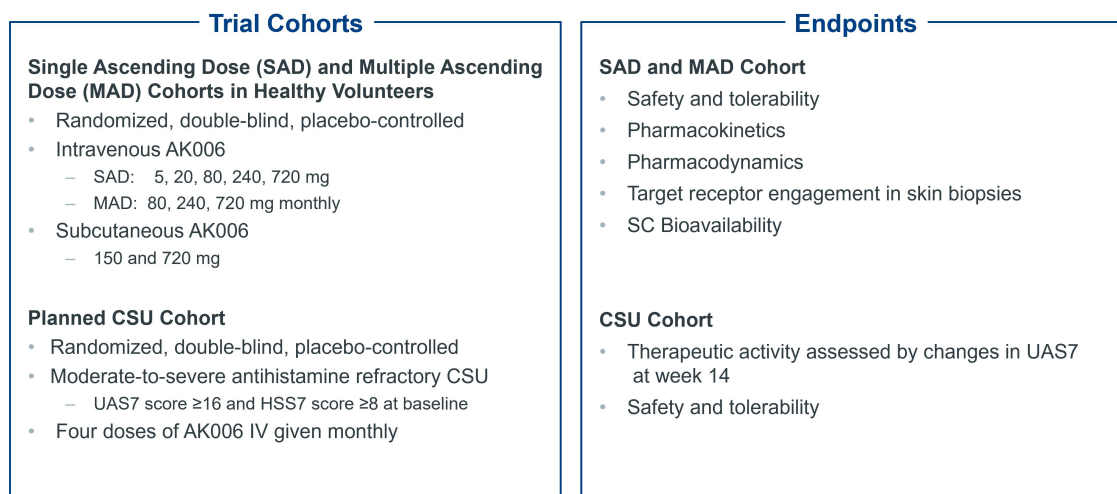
Trial Cohorts

Single Ascending Dose (SAD) and Multiple Ascending Dose (MAD) Cohorts in Healthy Volunteers

- Randomized, double-blind, placebo-controlled
- Intravenous AK006
  - SAD: 5, 20, 80, 240, 720 mg
  - MAD: 80, 240, 720 mg monthly
- Subcutaneous AK006
  - 150 and 720 mg

Planned CSU Cohort

- Randomized, double-blind, placebo-controlled
- Moderate-to-severe antihistamine refractory CSU
  - UAS7 score ≥16 and HSS7 score ≥8 at baseline
- Four doses of AK006 IV given monthly

Endpoints

SAD and MAD Cohort

- Safety and tolerability
- Pharmacokinetics
- Pharmacodynamics
- Target receptor engagement in skin biopsies
- SC Bioavailability

CSU Cohort

- Therapeutic activity assessed by changes in UAS7 at week 14
- Safety and tolerability